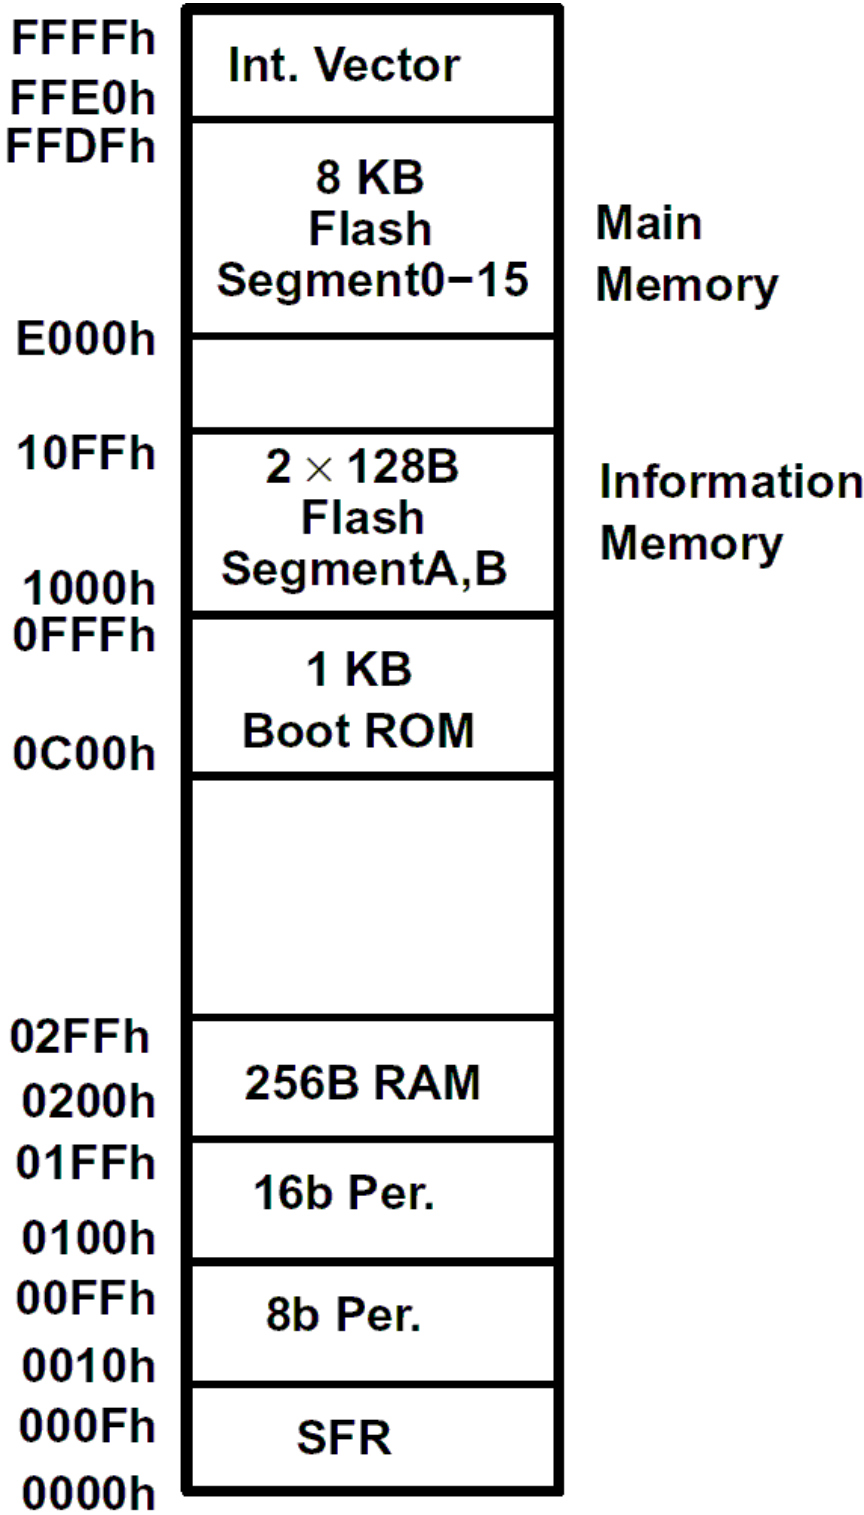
FFFFh
Int. Vector
FFE0h
FFDFh
8 KB
Flash
Segment0−15
Main
Memory
E000h
10FFh
$2 \times 128B$
Flash
SegmentA,B
Information
Memory
1000h
0FFFh
1 KB
Boot ROM
0C00h
02FFh
256B RAM
0200h
01FFh
16b Per.
0100h
00FFh
8b Per.
0010h
000Fh
SFR
0000h